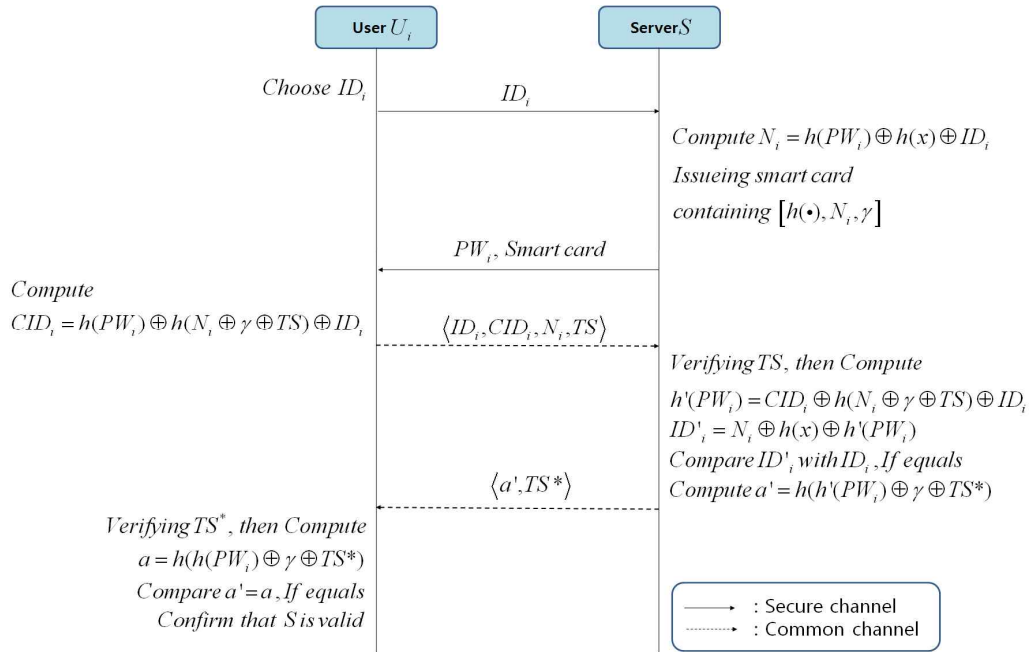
User $U_i$

Server $S$

Choose $ID_i$

$ID_i$

Compute $N_i = h(PW_i) \oplus h(x) \oplus ID_i$
Issueing smart card
containing $[h(\bullet), N_i, \gamma]$

$PW_i$, Smart card

Compute
$CID_i = h(PW_i) \oplus h(N_i \oplus \gamma \oplus TS) \oplus ID_i$

$\langle ID_i, CID_i, N_i, TS \rangle$

Verifying TS, then Compute
$h'(PW_i) = CID_i \oplus h(N_i \oplus \gamma \oplus TS) \oplus ID_i$
$ID'_i = N_i \oplus h(x) \oplus h'(PW_i)$
Compare $ID'_i$ with $ID_i$, If equals
Compute $a' = h(h'(PW_i) \oplus \gamma \oplus TS^*)$

$\langle a', TS^* \rangle$

Verifying $TS^*$, then Compute
$a = h(h(PW_i) \oplus \gamma \oplus TS^*)$
Compare $a' = a$, If equals
Confirm that S is valid

: Secure channel
: Common channel